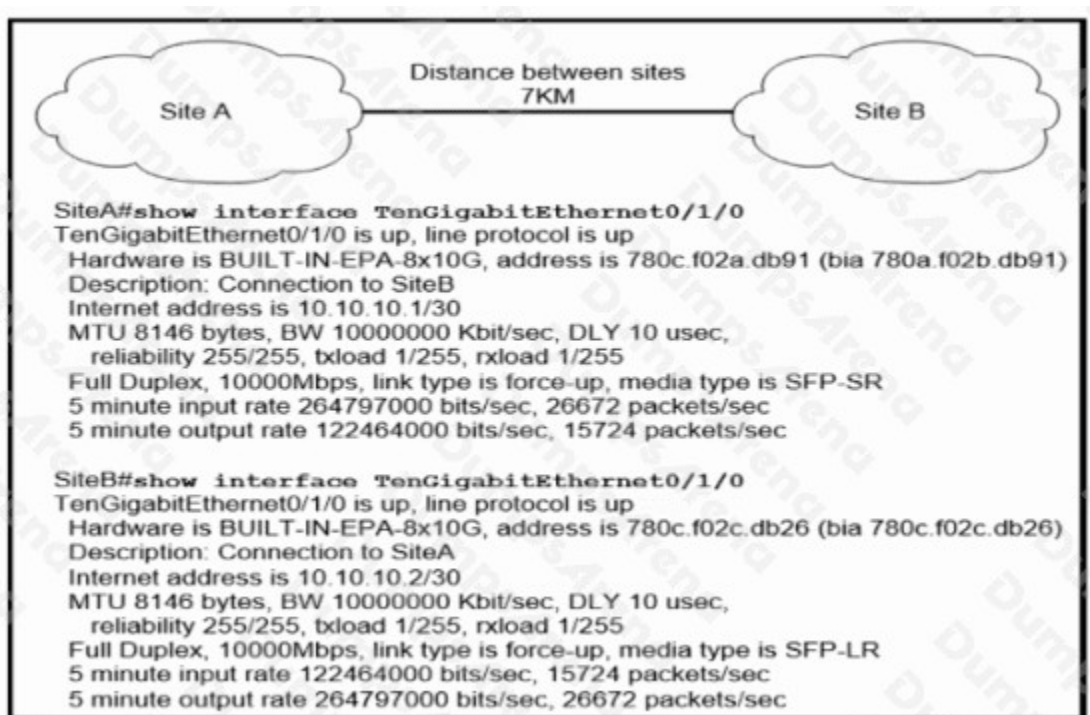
Site A

Distance between sites
7KM

Site B

SiteA#show interface TenGigabitEthernet0/1/0
TenGigabitEthernet0/1/0 is up, line protocol is up
Hardware is BUILT-IN-EPA-8x10G, address is 780c.f02a.db91 (bia 780a.f02b.db91)
Description: Connection to SiteB
Internet address is 10.10.10.1/30
MTU 8146 bytes, BW 10000000 Kbit/sec, DLY 10 usec,
reliability 255/255, txload 1/255, rxload 1/255
Full Duplex, 10000Mbps, link type is force-up, media type is SFP-SR
5 minute input rate 264797000 bits/sec, 26672 packets/sec
5 minute output rate 122464000 bits/sec, 15724 packets/sec

SiteB#show interface TenGigabitEthernet0/1/0
TenGigabitEthernet0/1/0 is up, line protocol is up
Hardware is BUILT-IN-EPA-8x10G, address is 780c.f02c.db26 (bia 780c.f02c.db26)
Description: Connection to SiteA
Internet address is 10.10.10.2/30
MTU 8146 bytes, BW 10000000 Kbit/sec, DLY 10 usec,
reliability 255/255, txload 1/255, rxload 1/255
Full Duplex, 10000Mbps, link type is force-up, media type is SFP-LR
5 minute input rate 122464000 bits/sec, 15724 packets/sec
5 minute output rate 264797000 bits/sec, 26672 packets/sec